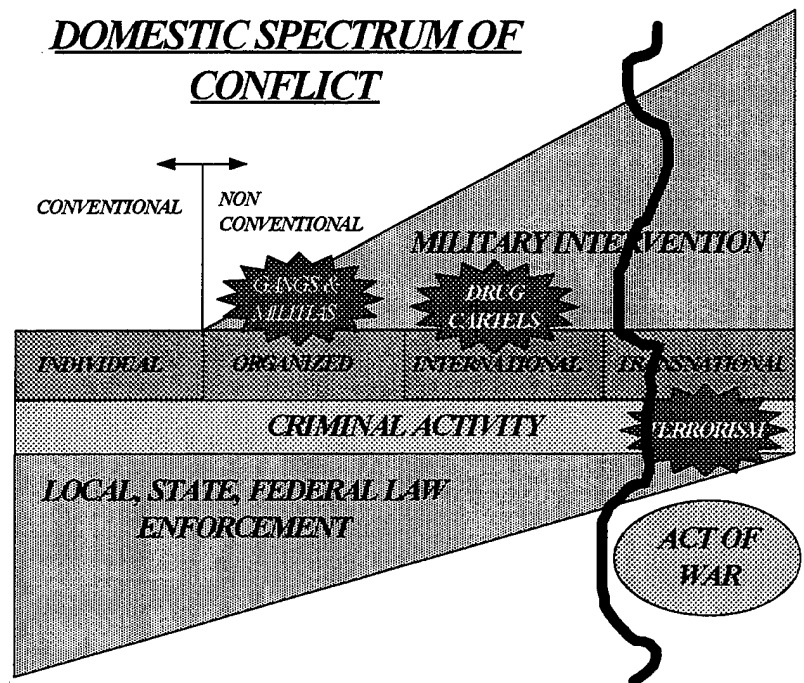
DOMESTIC SPECTRUM OF CONFLICT

CONVENTIONAL

NON CONVENTIONAL

MILITARY INTERVENTION

GANGS & MILITIAS

DRUG CARTELS

INDIVIDUAL

ORGANIZED

INTERNATIONAL

TRANSNATIONAL

CRIMINAL ACTIVITY

TERRORISM

LOCAL, STATE, FEDERAL LAW ENFORCEMENT

ACT OF WAR